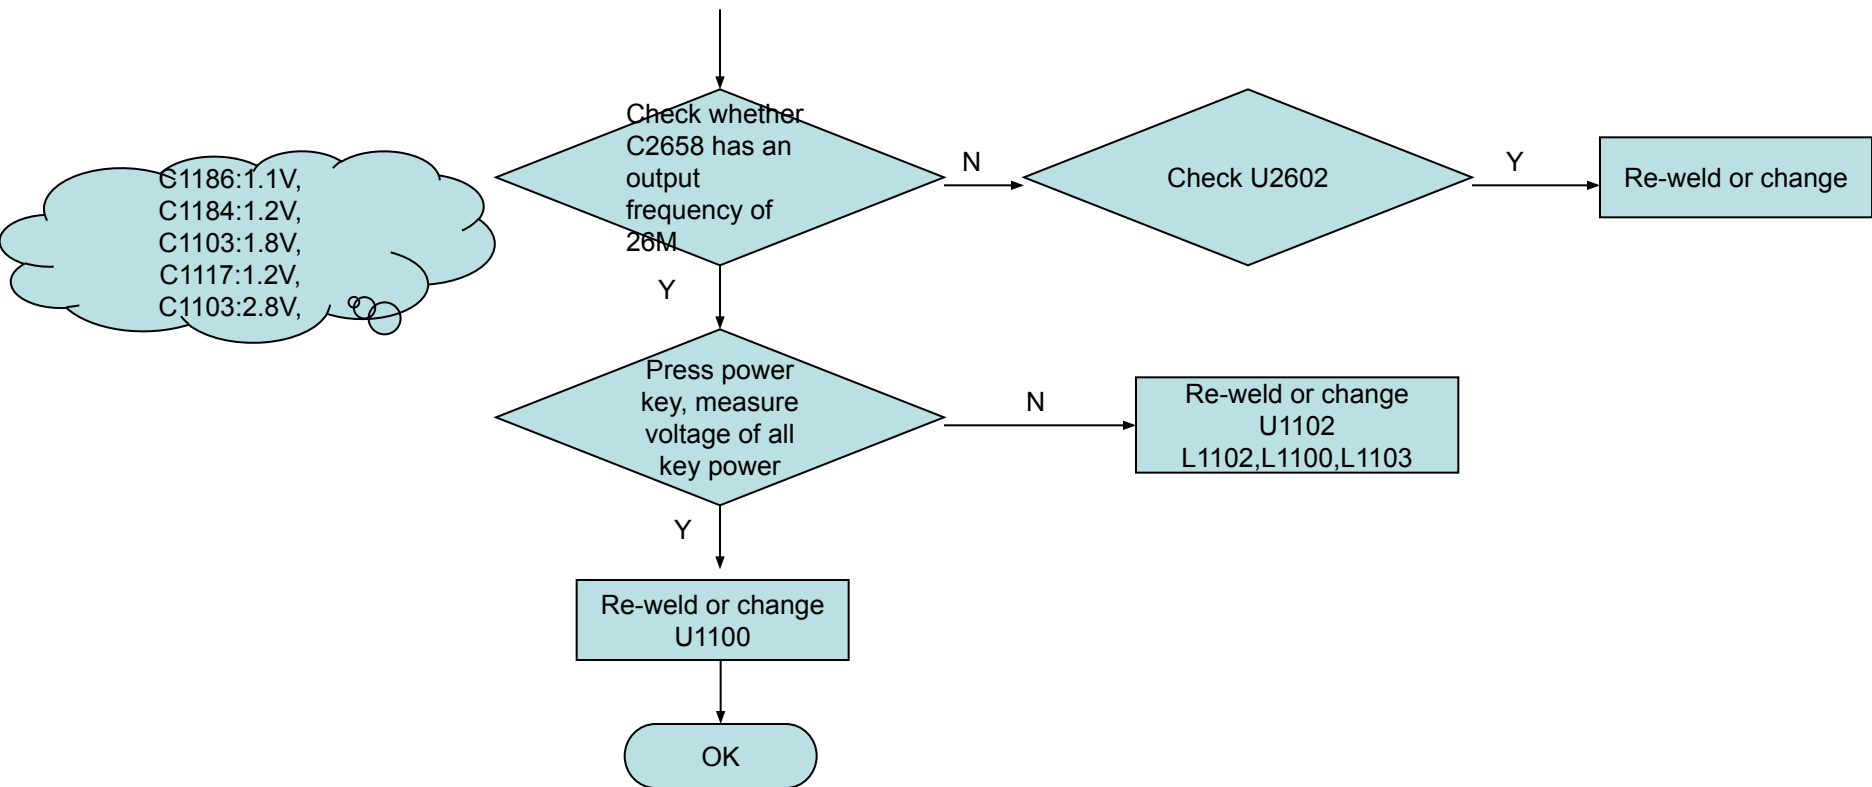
Check whether C2658 has an output frequency of 26M

N

Check U2602

Y

Re-weld or change

C1186:1.1V,
C1184:1.2V,
C1103:1.8V,
C1117:1.2V,
C1103:2.8V,

Y

Press power key, measure voltage of all key power

N

Re-weld or change U1102 L1102,L1100,L1103

Y

Re-weld or change U1100

OK